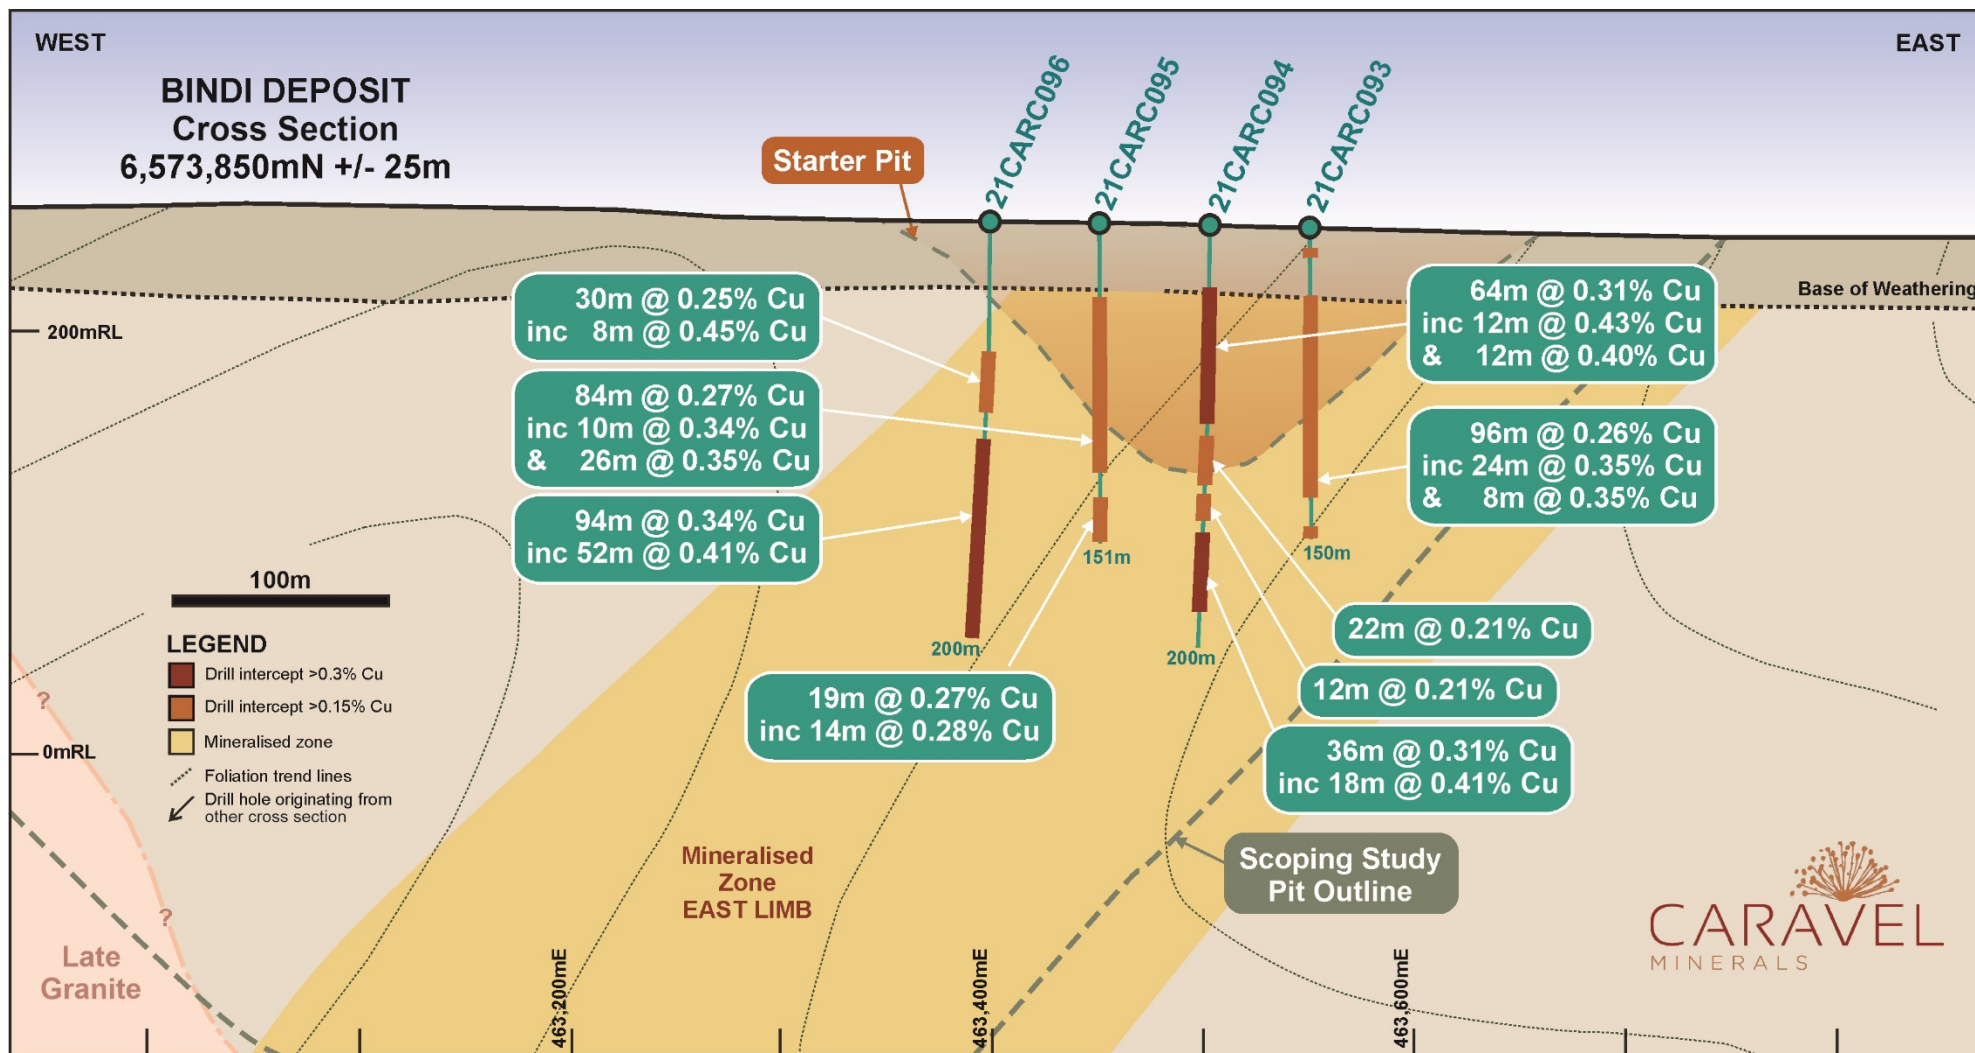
WEST

EAST

BINDI DEPOSIT
Cross Section
6,573,850mN +/- 25m

Starter Pit

21CARC096

21CARC095

21CARC094

21CARC093

Base of Weathering

200mRL

30m @ 0.25% Cu
inc 8m @ 0.45% Cu

84m @ 0.27% Cu
inc 10m @ 0.34% Cu
& 26m @ 0.35% Cu

94m @ 0.34% Cu
inc 52m @ 0.41% Cu

64m @ 0.31% Cu
inc 12m @ 0.43% Cu
& 12m @ 0.40% Cu

96m @ 0.26% Cu
inc 24m @ 0.35% Cu
& 8m @ 0.35% Cu

151m

150m

200m

200m

22m @ 0.21% Cu

12m @ 0.21% Cu

36m @ 0.31% Cu
inc 18m @ 0.41% Cu

19m @ 0.27% Cu
inc 14m @ 0.28% Cu

100m

LEGEND
Drill intercept >0.3% Cu
Drill intercept >0.15% Cu
Mineralised zone
Foliation trend lines
Drill hole originating from other cross section

0mRL

?

?

Late Granite

Mineralised Zone EAST LIMB

Scoping Study Pit Outline

CARAVEL
MINERALS

463,200mE

463,400mE

463,600mE